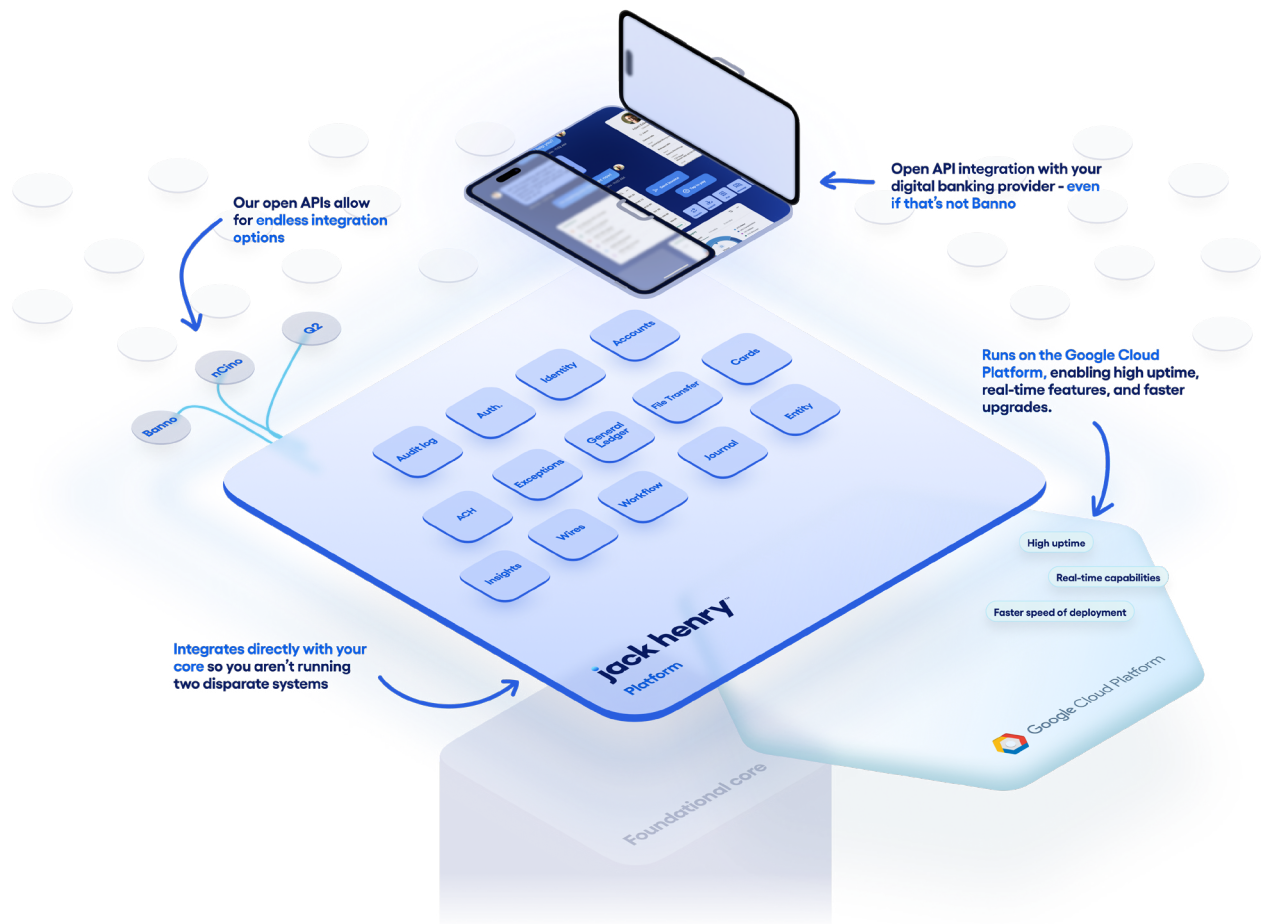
Open API integration with your digital banking provider - even if that's not Banno

Our open APIs allow for endless integration options

Q2

nCino

Banno

Accounts

Identity

Cards

Auth.

File Transfer

Entity

Audit log

General Ledger

Journal

Exceptions

Workflow

ACH

Wires

Insights

Runs on the Google Cloud Platform, enabling high uptime, real-time features, and faster upgrades.

High uptime

Real-time capabilities

Faster speed of deployment

Google Cloud Platform

jack henry™

Platform

Integrates directly with your core so you aren't running two disparate systems

Foundational core